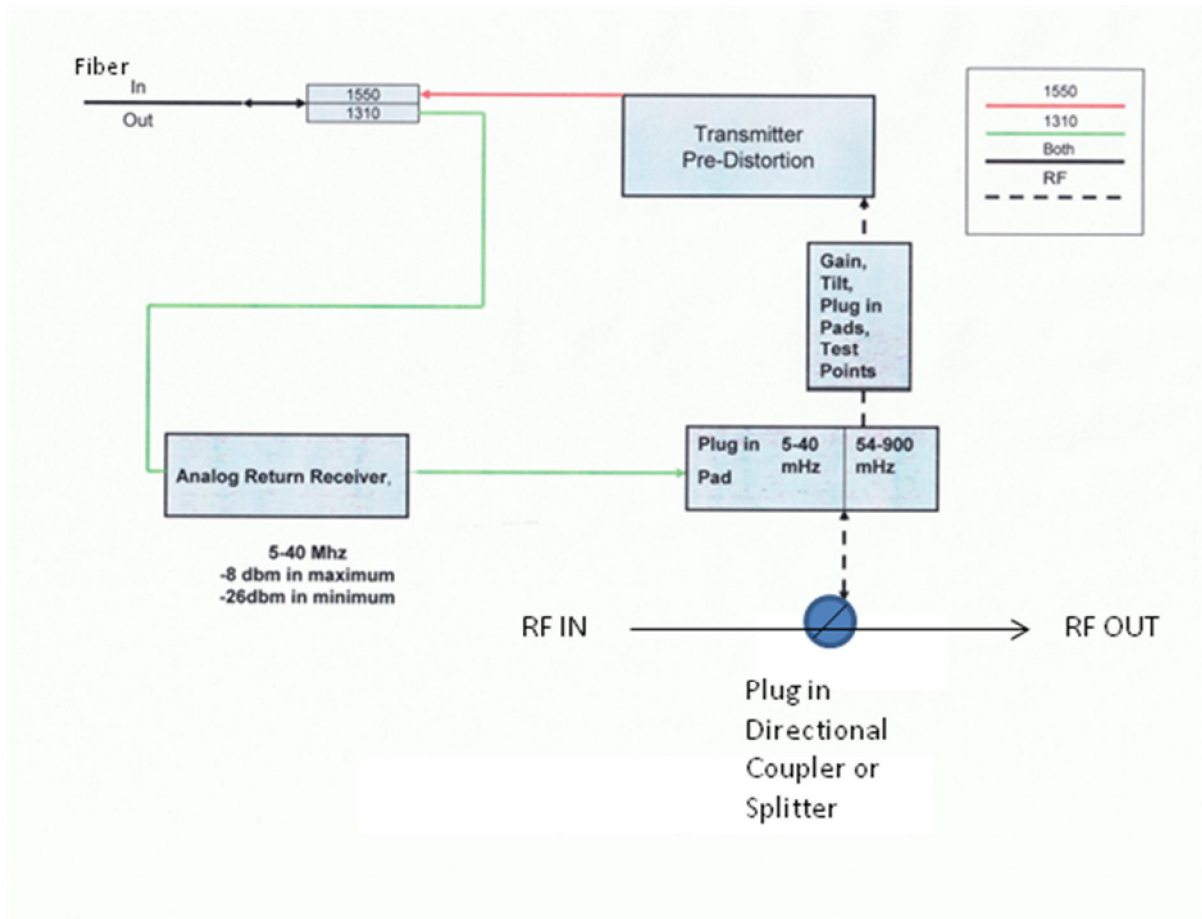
Fiber
In
Out

1550
1310

Transmitter
Pre-Distortion

1550
1310
Both
RF

Gain,
Tilt,
Plug in
Pads,
Test
Points

Analog Return Receiver,

Plug in
Pad

5-40
mHz

54-900
mHz

5-40 Mhz
-8 dbm in maximum
-26dbm in minimum

RF IN

RF OUT

Plug in
Directional
Coupler or
Splitter